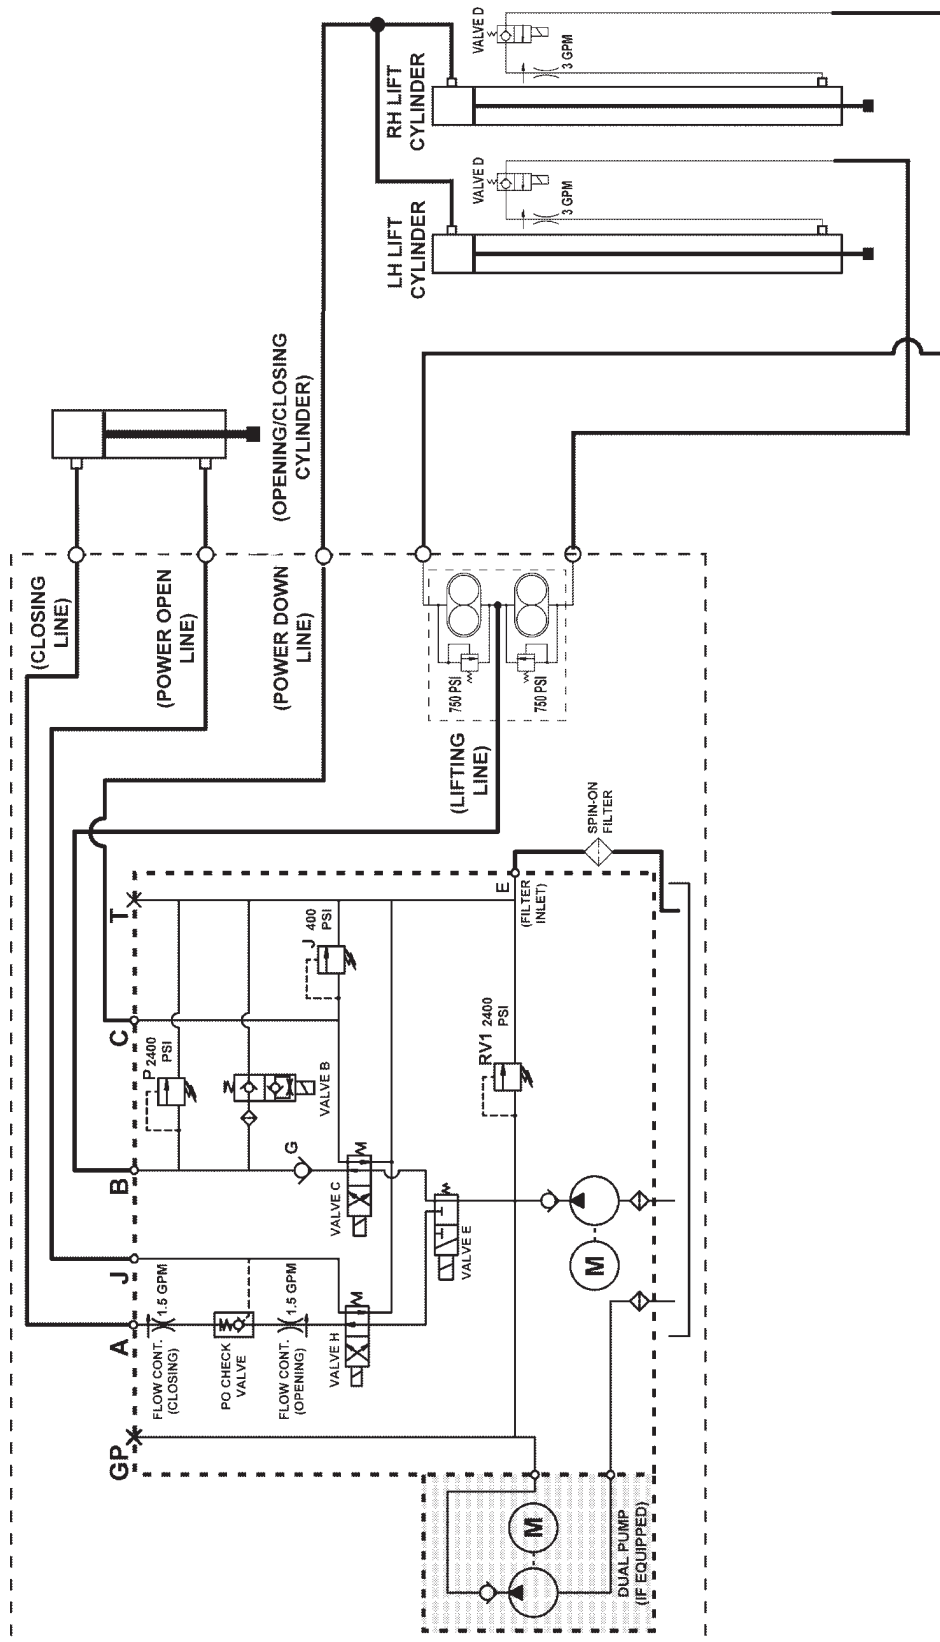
VALVE D
3 GPM
RH LIFT CYLINDER
VALVE D
3 GPM
LH LIFT CYLINDER
(OPENING/CLOSING CYLINDER)
(CLOSING LINE)
(POWER OPEN LINE)
(POWER DOWN LINE)
750 PSI
750 PSI
(LIFTING LINE)
SPIN-ON FILTER
T
E
(FILTER INLET)
J 400 PSI
C
P 2400 PSI
VALVE B
RV1 2400 PSI
B
G
VALVE C
VALVE E
M
J
1.5 GPM
A
FLOW CONT. (CLOSING)
PO CHECK VALVE
FLOW CONT. (OPENING)
1.5 GPM
VALVE H
GP
M
DUAL PUMP (IF EQUIPPED)